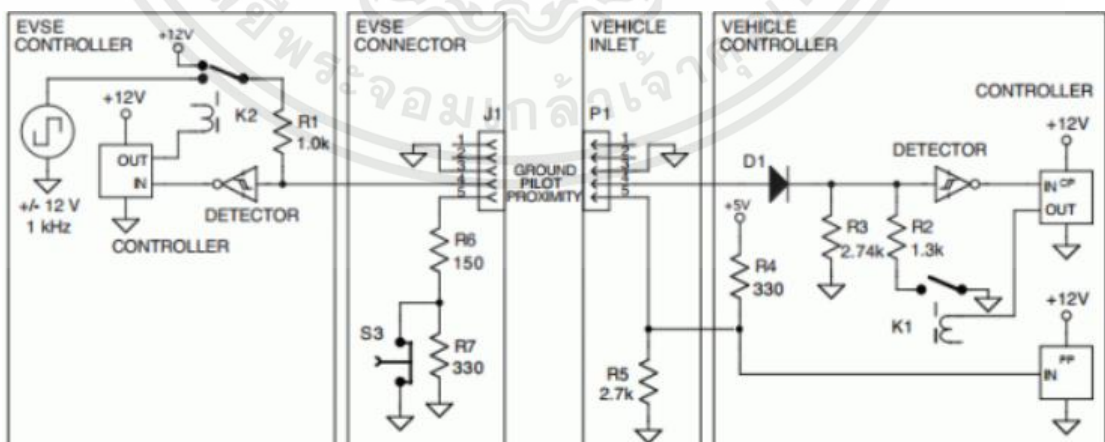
EVSE CONTROLLER

+12V

+12V

OUT

IN

K2

R1 1.0k

DETECTOR

+/- 12 V 1 kHz

CONTROLLER

EVSE CONNECTOR

J1

1 2 3 4 5

R6 150

S3

R7 330

VEHICLE INLET

P1

1 2 3 4 5

GROUND PILOT PROXIMITY

R5 2.7k

VEHICLE CONTROLLER

CONTROLLER

+12V

D1

DETECTOR

$IN^{CP}$

OUT

+5V

R3 2.74k

R2 1.3k

R4 330

K1

+12V

$IN^{PP}$

จอมเกล้าเจ้าคุณ